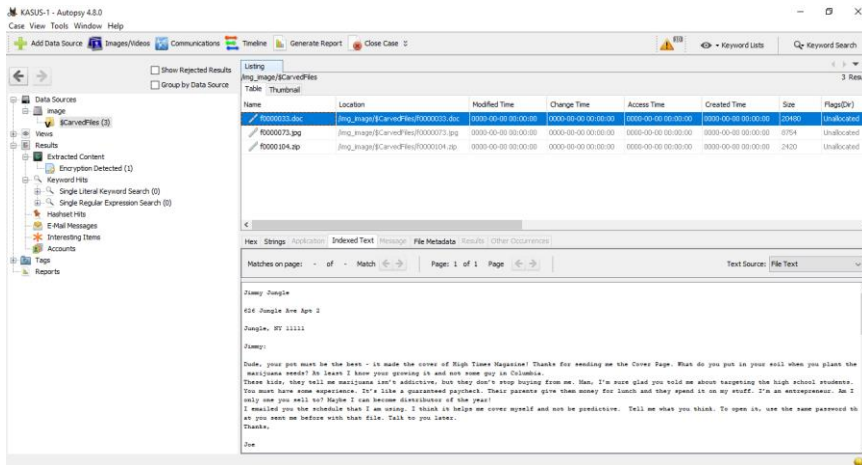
KASUS-1 - Autopsy 4.8.0
Case View Tools Window Help
Add Data Source Images/Videos Communications Timeline Generate Report Close Case
Keyword Lists Keyword Search

Show Rejected Results
Group by Data Source

Data Sources
image
$CarvedFiles (3)
Views
Results
Extracted Content
Encryption Detected (1)
Keyword Hits
Single Literal Keyword Search (0)
Single Regular Expression Search (0)
Hashset Hits
E-Mail Messages
Interesting Items
Accounts
Tags
Reports

Listing
/img_image/$CarvedFiles
3 Res
Table Thumbnail

| Name | Location | Modified Time | Change Time | Access Time | Created Time | Size | Flags(Dir) |
|---|---|---|---|---|---|---|---|
| f0000033.doc | /img_image/$CarvedFiles/f0000033.doc | 0000-00-00 00:00:00 | 0000-00-00 00:00:00 | 0000-00-00 00:00:00 | 0000-00-00 00:00:00 | 20480 | Unallocated |
| f0000073.jpg | /img_image/$CarvedFiles/f0000073.jpg | 0000-00-00 00:00:00 | 0000-00-00 00:00:00 | 0000-00-00 00:00:00 | 0000-00-00 00:00:00 | 8754 | Unallocated |
| f0000104.zip | /img_image/$CarvedFiles/f0000104.zip | 0000-00-00 00:00:00 | 0000-00-00 00:00:00 | 0000-00-00 00:00:00 | 0000-00-00 00:00:00 | 2420 | Unallocated |

Hex Strings Application Indexed Text Message File Metadata Results Other Occurrences

Matches on page: - of - Match Page: 1 of 1 Page Text Source: File Text

Jimmy Jungle

626 Jungle Ave Apt 2

Jungle, NY 11111

Jimmy:

Dude, your pot must be the best - it made the cover of High Times Magazine! Thanks for sending me the Cover Page. What do you put in your soil when you plant the marijuana seeds? At least I know your growing it and not some guy in Columbia.
These kids, they tell me marijuana isn't addictive, but they don't stop buying from me. Man, I'm sure glad you told me about targeting the high school students. You must have some experience. It's like a guaranteed paycheck. Their parents give them money for lunch and they spend it on my stuff. I'm an entrepreneur. Am I only one you sell to? Maybe I can become distributor of the year!
I emailed you the schedule that I am using. I think it helps me cover myself and not be predictive. Tell me what you think. To open it, use the same password th at you sent me before with that file. Talk to you later.
Thanks,

Joe